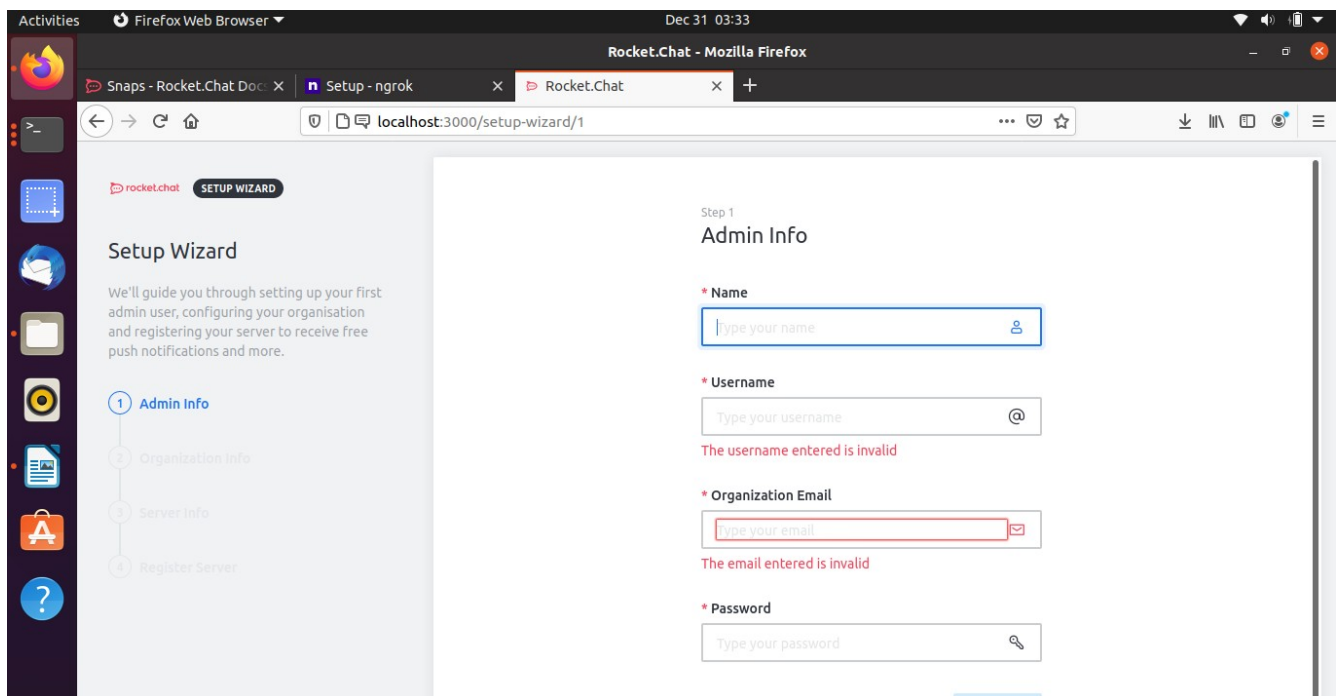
Activities Firefox Web Browser ▾ Dec 31 03:33

Rocket.Chat - Mozilla Firefox

Snaps - Rocket.Chat Doc × n Setup - ngrok × Rocket.Chat × +

localhost:3000/setup-wizard/1

rocket.chat SETUP WIZARD

Setup Wizard

We'll guide you through setting up your first admin user, configuring your organisation and registering your server to receive free push notifications and more.

1 Admin Info

2 Organization Info

3 Server Info

4 Register Server

Step 1

Admin Info

* Name

Type your name

* Username

Type your username

The username entered is invalid

* Organization Email

Type your email

The email entered is invalid

* Password

Type your password